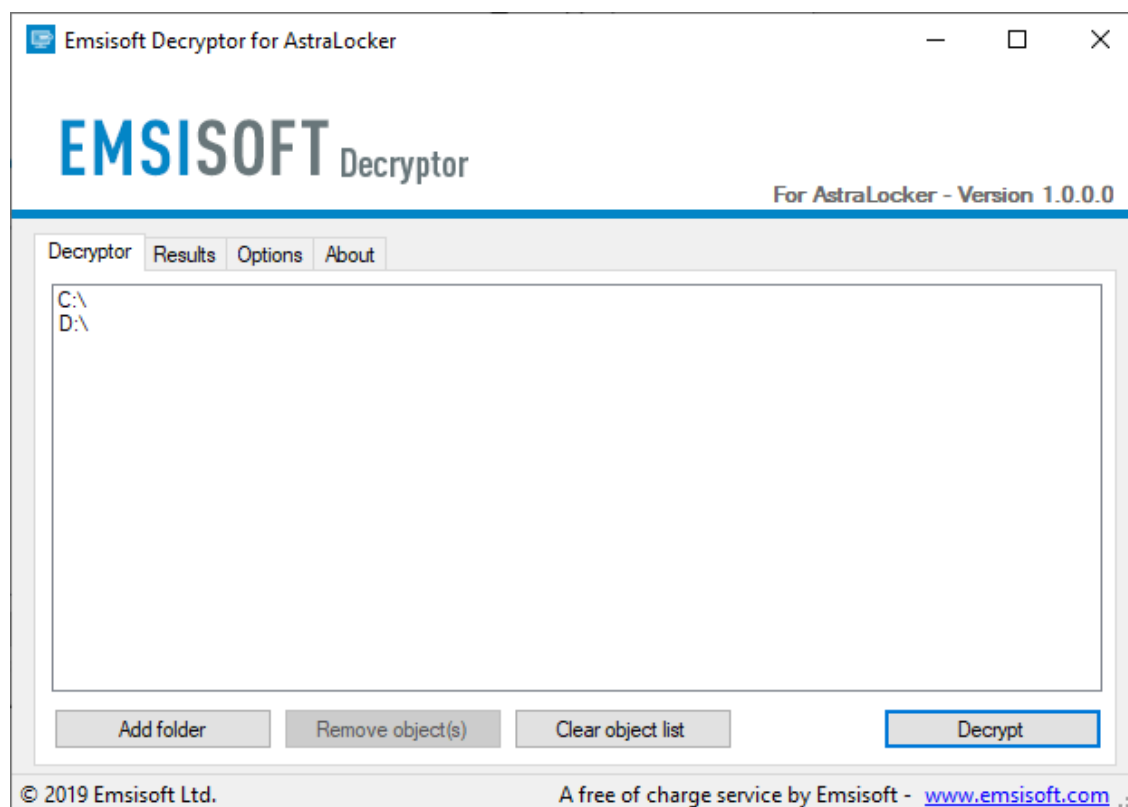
Emsisoft Decryptor for AstraLocker

EMSISOFT Decryptor

For AstraLocker - Version 1.0.0.0

Decryptor | Results | Options | About

C:\
D:\

Add folder | Remove object(s) | Clear object list | Decrypt

© 2019 Emsisoft Ltd.

A free of charge service by Emsisoft - www.emsisoft.com